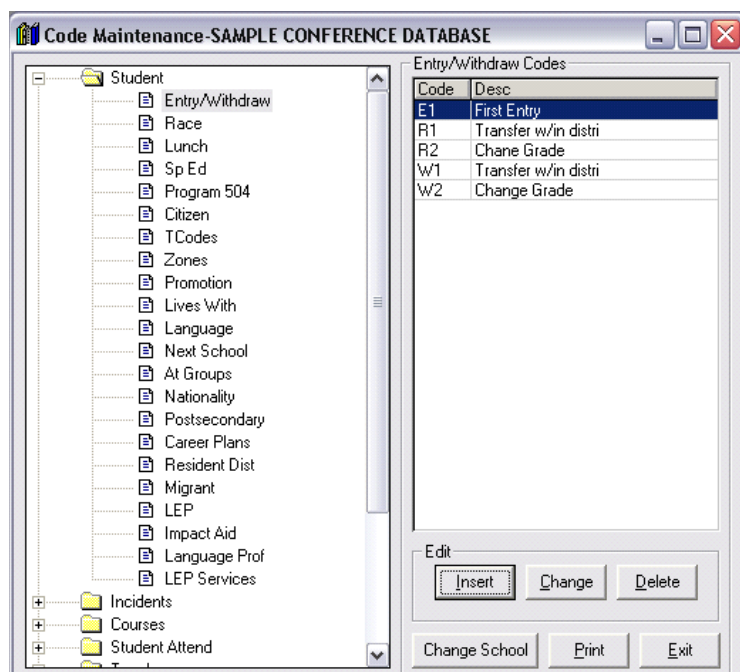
Code Maintenance-SAMPLE CONFERENCE DATABASE

Student
Entry/Withdraw
Race
Lunch
Sp Ed
Program 504
Citizen
TCodes
Zones
Promotion
Lives With
Language
Next School
At Groups
Nationality
Postsecondary
Career Plans
Resident Dist
Migrant
LEP
Impact Aid
Language Prof
LEP Services
Incidents
Courses
Student Attend

Entry/Withdraw Codes

| Code | Desc |
|---|---|
| E1 | First Entry |
| R1 | Transfer w/in distri |
| R2 | Chane Grade |
| W1 | Transfer w/in distri |
| W2 | Change Grade |

Edit
Insert
Change
Delete

Change School
Print
Exit